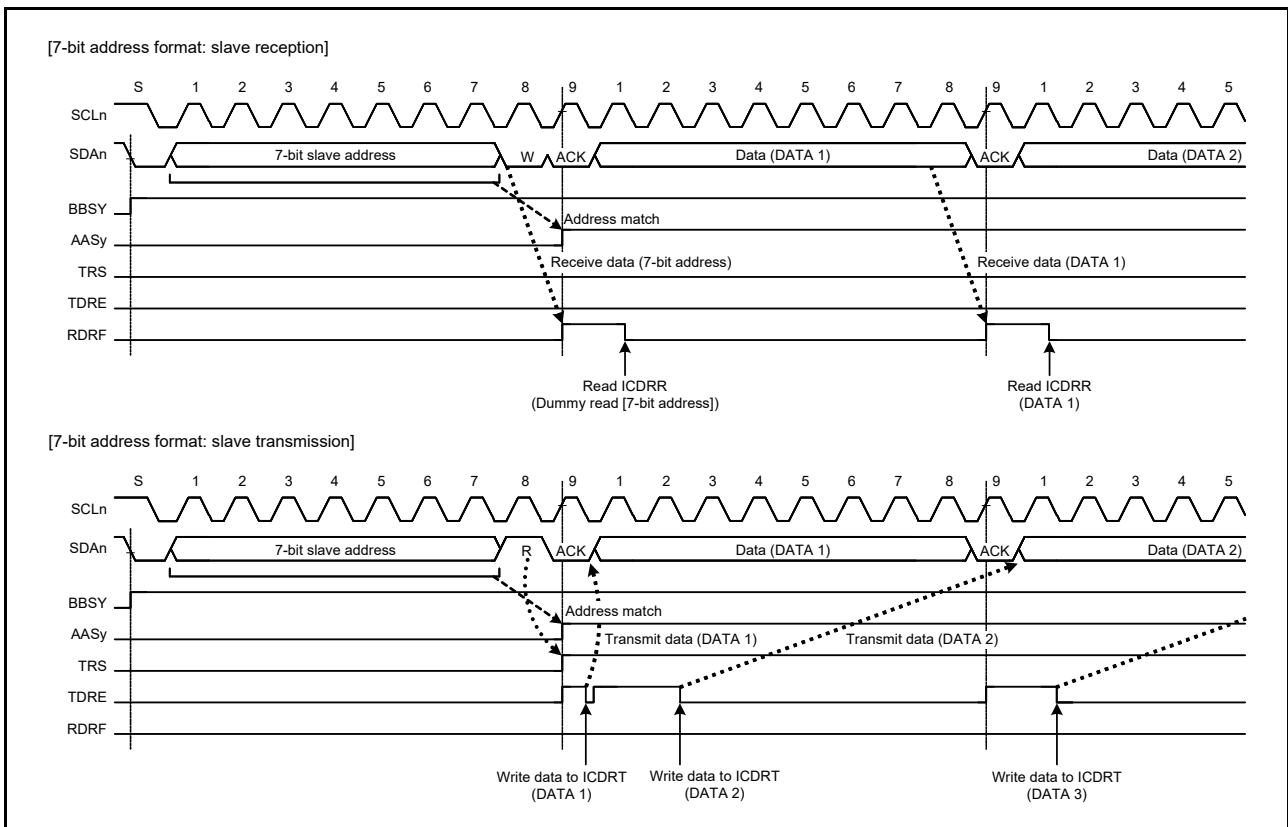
[7-bit address format: slave reception]

S 1 2 3 4 5 6 7 8 9 1 2 3 4 5 6 7 8 9 1 2 3 4 5

SCLn

SDAn

7-bit slave address

W

ACK

Data (DATA 1)

ACK

Data (DATA 2)

BBSY

Address match

AASy

Receive data (7-bit address)

Receive data (DATA 1)

TRS

TDRE

RDRF

Read ICDRR
(Dummy read [7-bit address])

Read ICDRR
(DATA 1)

[7-bit address format: slave transmission]

S 1 2 3 4 5 6 7 8 9 1 2 3 4 5 6 7 8 9 1 2 3 4 5

SCLn

SDAn

7-bit slave address

R

ACK

Data (DATA 1)

ACK

Data (DATA 2)

BBSY

Address match

AASy

Transmit data (DATA 1)

Transmit data (DATA 2)

TRS

TDRE

RDRF

Write data to ICDRT
(DATA 1)

Write data to ICDRT
(DATA 2)

Write data to ICDRT
(DATA 3)